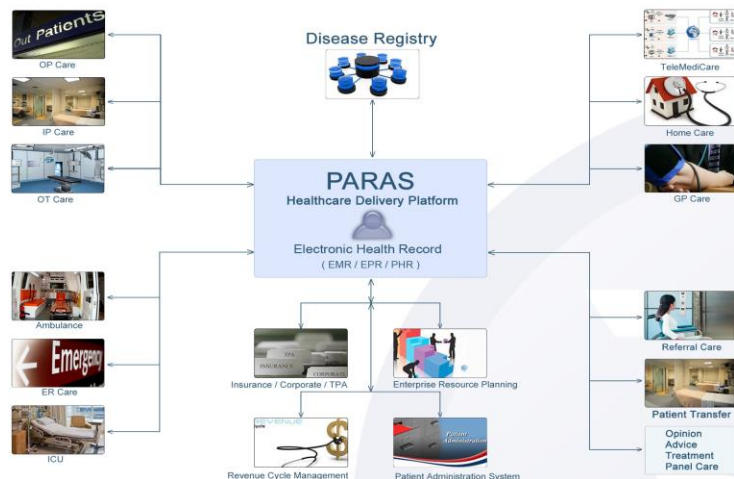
Out Patients
OP Care

IP Care

OT Care

Ambulance

Emergency
ER Care

ICU

Disease Registry

PARAS
Healthcare Delivery Platform

Electronic Health Record
( EMR / EPR / PHR )

TPA
INSURANCE
CORPORATE
Insurance / Corporate / TPA

Enterprise Resource Planning

Revenue
$
Revenue Cycle Management

Patient Administration
Patient Administration System

TeleMediCare

Home Care

GP Care

Referral Care

Patient Transfer

Opinion
Advice
Treatment
Panel Care